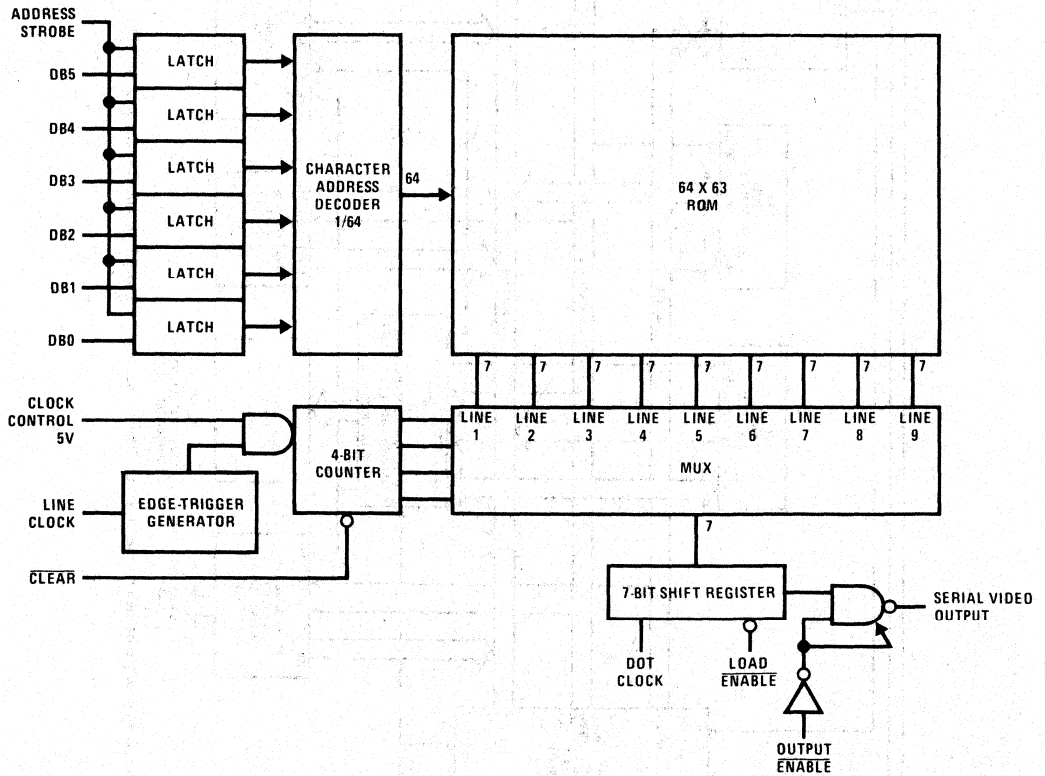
ADDRESS STROBE

DB5

DB4

DB3

DB2

DB1

DB0

LATCH

LATCH

LATCH

LATCH

LATCH

LATCH

CHARACTER ADDRESS DECODER 1/64

64

64 X 63 ROM

7 7 7 7 7 7 7 7 7

LINE 1 LINE 2 LINE 3 LINE 4 LINE 5 LINE 6 LINE 7 LINE 8 LINE 9

MUX

CLOCK CONTROL 5V

4-BIT COUNTER

LINE CLOCK

EDGE-TRIGGER GENERATOR

$\overline{\text{CLEAR}}$

7

7-BIT SHIFT REGISTER

SERIAL VIDEO OUTPUT

DOT CLOCK

LOAD $\overline{\text{ENABLE}}$

OUTPUT $\overline{\text{ENABLE}}$